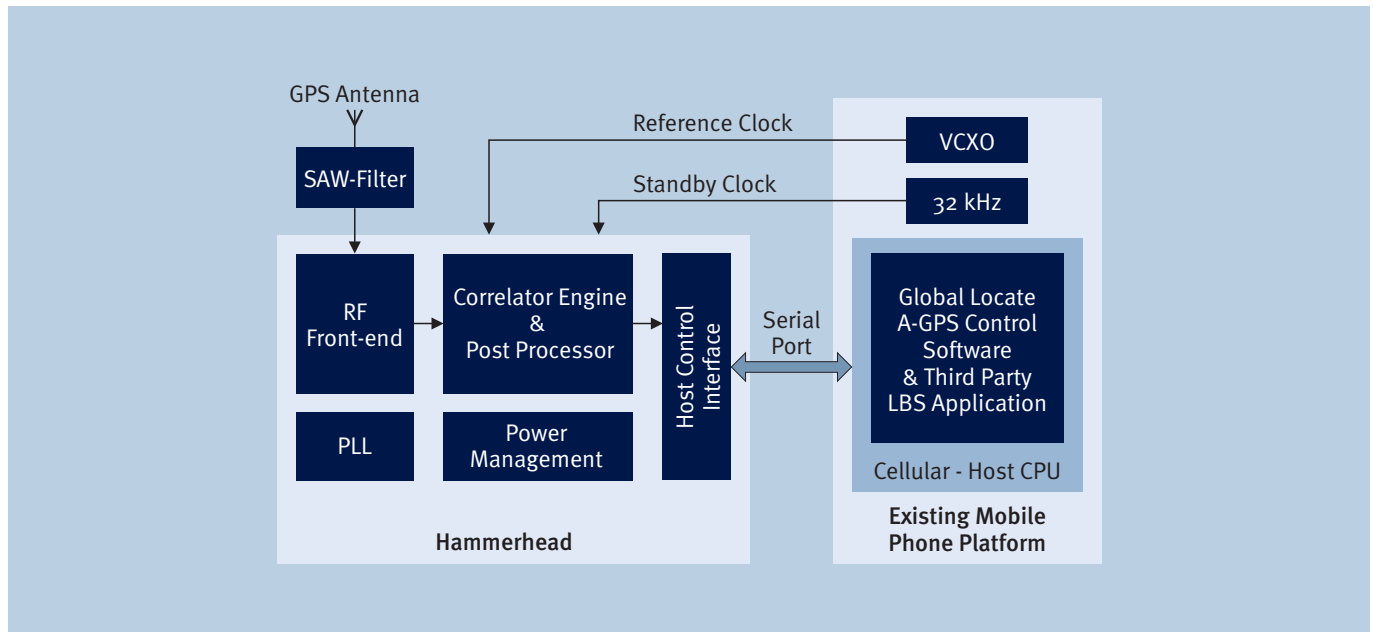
GPS Antenna

SAW-Filter

Reference Clock

VCXO

Standby Clock

32 kHz

RF Front-end

Correlator Engine & Post Processor

Host Control Interface

Serial Port

Global Locate A-GPS Control Software & Third Party LBS Application

PLL

Power Management

Cellular - Host CPU

Hammerhead

Existing Mobile Phone Platform